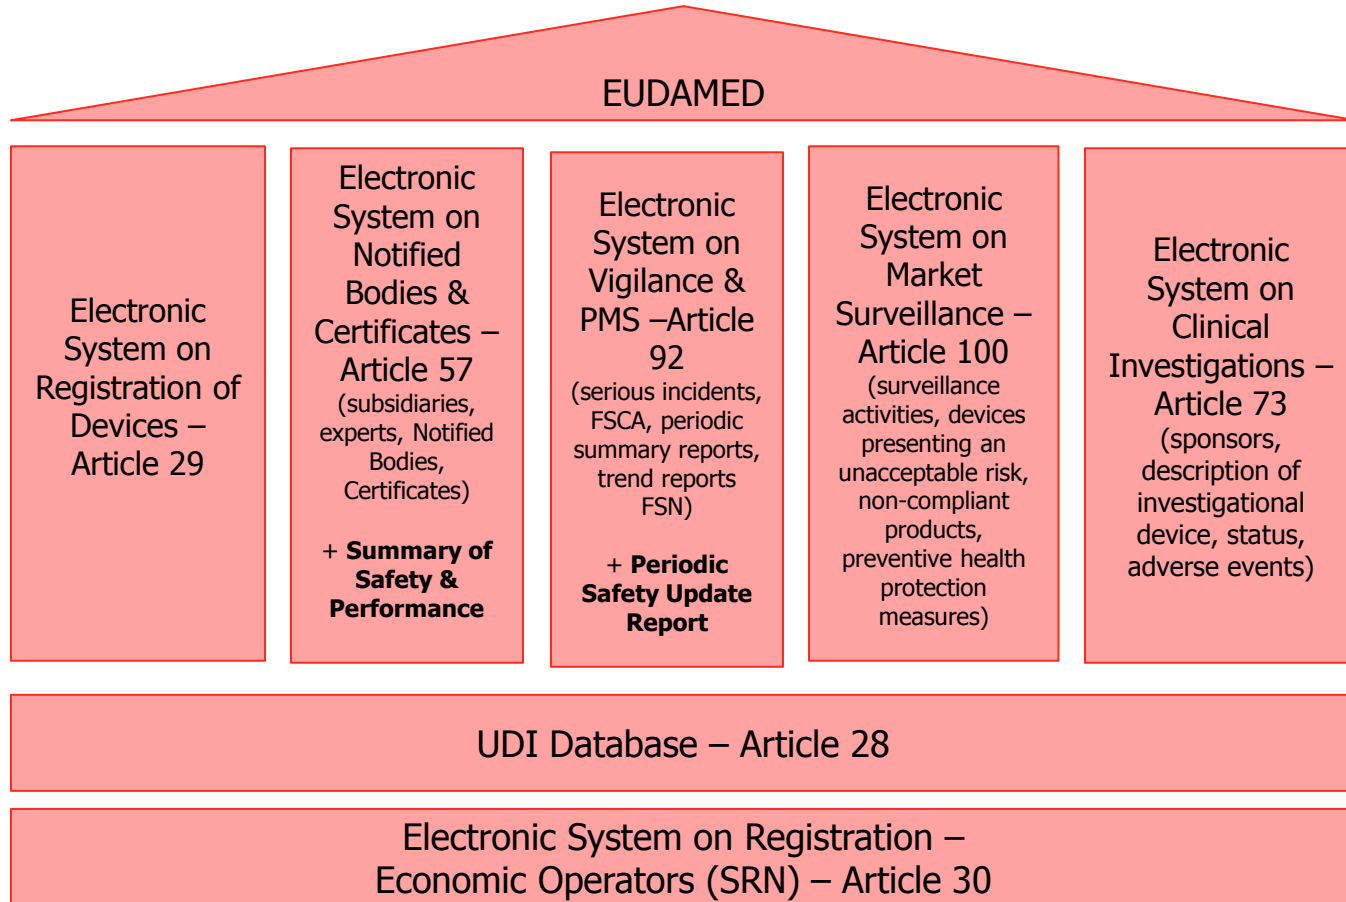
EUDAMED

Electronic System on Registration of Devices – Article 29

Electronic System on Notified Bodies & Certificates – Article 57 (subsidiaries, experts, Notified Bodies, Certificates)

+ **Summary of Safety & Performance**

Electronic System on Vigilance & PMS –Article 92 (serious incidents, FSCA, periodic summary reports, trend reports FSN)

+ **Periodic Safety Update Report**

Electronic System on Market Surveillance – Article 100 (surveillance activities, devices presenting an unacceptable risk, non-compliant products, preventive health protection measures)

Electronic System on Clinical Investigations – Article 73 (sponsors, description of investigational device, status, adverse events)

UDI Database – Article 28

Electronic System on Registration – Economic Operators (SRN) – Article 30